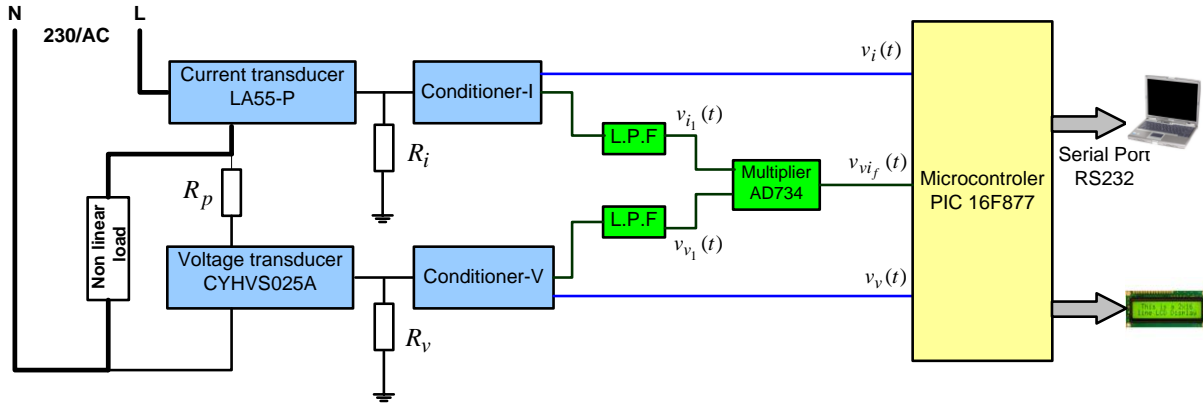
N

230/AC

L

Current transducer LA55-P

Conditioner-I

$v_i(t)$

$R_i$

L.P.F

$v_{i_1}(t)$

Multiplier AD734

$v_{vi_f}(t)$

Microcontroler PIC 16F877

Serial Port RS232

$R_p$

Non linear load

L.P.F

$v_{v_1}(t)$

Voltage transducer CYHVS025A

Conditioner-V

$v_v(t)$

$R_v$

This is a 2x16 line LCD Display